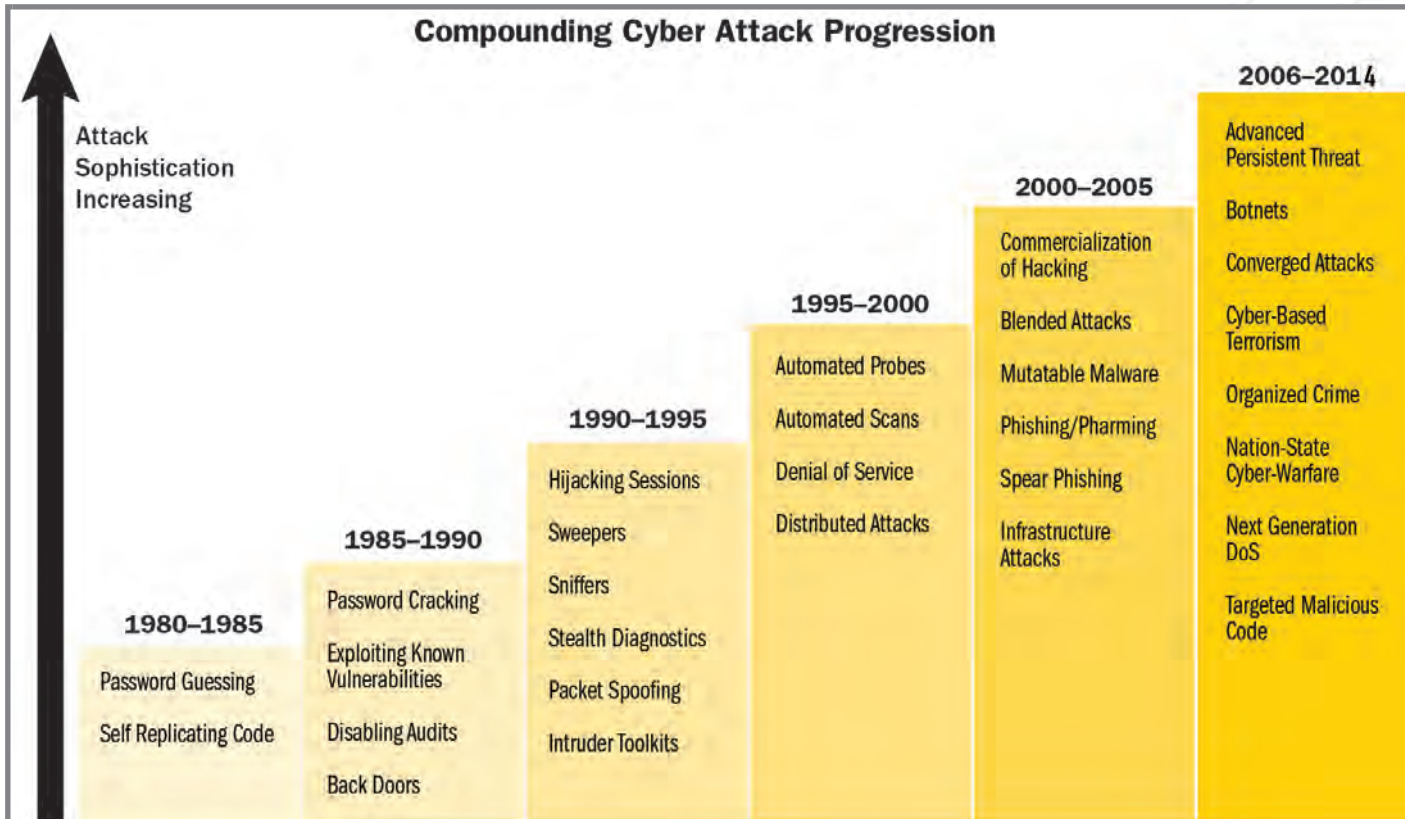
Compounding Cyber Attack Progression

Attack Sophistication Increasing

1980–1985

Password Guessing

Self Replicating Code

1985–1990

Password Cracking

Exploiting Known Vulnerabilities

Disabling Audits

Back Doors

1990–1995

Hijacking Sessions

Sweepers

Sniffers

Stealth Diagnostics

Packet Spoofing

Intruder Toolkits

1995–2000

Automated Probes

Automated Scans

Denial of Service

Distributed Attacks

2000–2005

Commercialization of Hacking

Blended Attacks

Mutatable Malware

Phishing/Pharming

Spear Phishing

Infrastructure Attacks

2006–2014

Advanced Persistent Threat

Botnets

Converged Attacks

Cyber-Based Terrorism

Organized Crime

Nation-State Cyber-Warfare

Next Generation DoS

Targeted Malicious Code